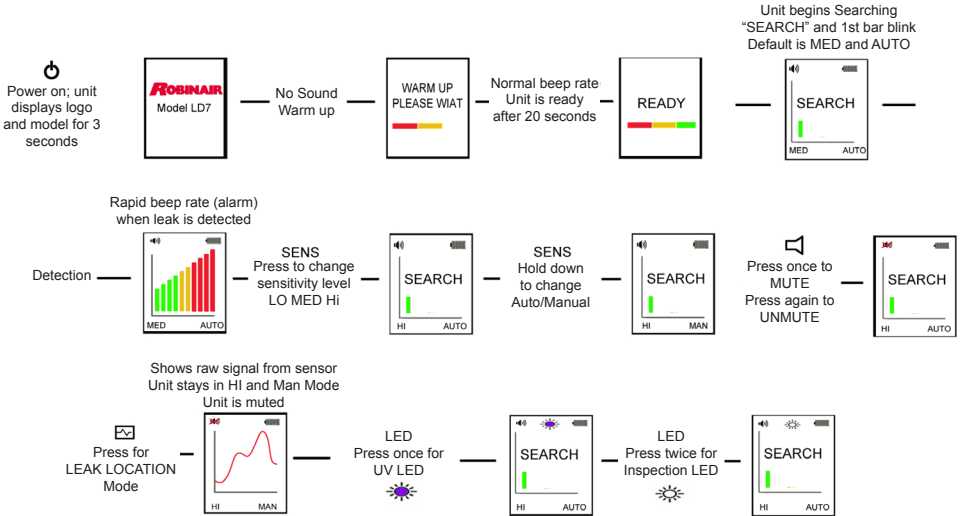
Power on; unit displays logo and model for 3 seconds

ROBINAIR
Model LD7

No Sound
Warm up

WARM UP
PLEASE WIAT

Normal beep rate
Unit is ready after 20 seconds

READY

Unit begins Searching "SEARCH" and 1st bar blink
Default is MED and AUTO

SEARCH
MED AUTO

Rapid beep rate (alarm) when leak is detected

Detection

MED AUTO

SENS
Press to change sensitivity level
LO MED Hi

SEARCH
HI AUTO

SENS
Hold down to change Auto/Manual

SEARCH
HI MAN

Press once to MUTE
Press again to UNMUTE

SEARCH
HI AUTO

Shows raw signal from sensor
Unit stays in HI and Man Mode
Unit is muted

Press for LEAK LOCATION Mode

HI MAN

LED
Press once for UV LED

SEARCH
HI AUTO

LED
Press twice for Inspection LED

SEARCH
HI AUTO